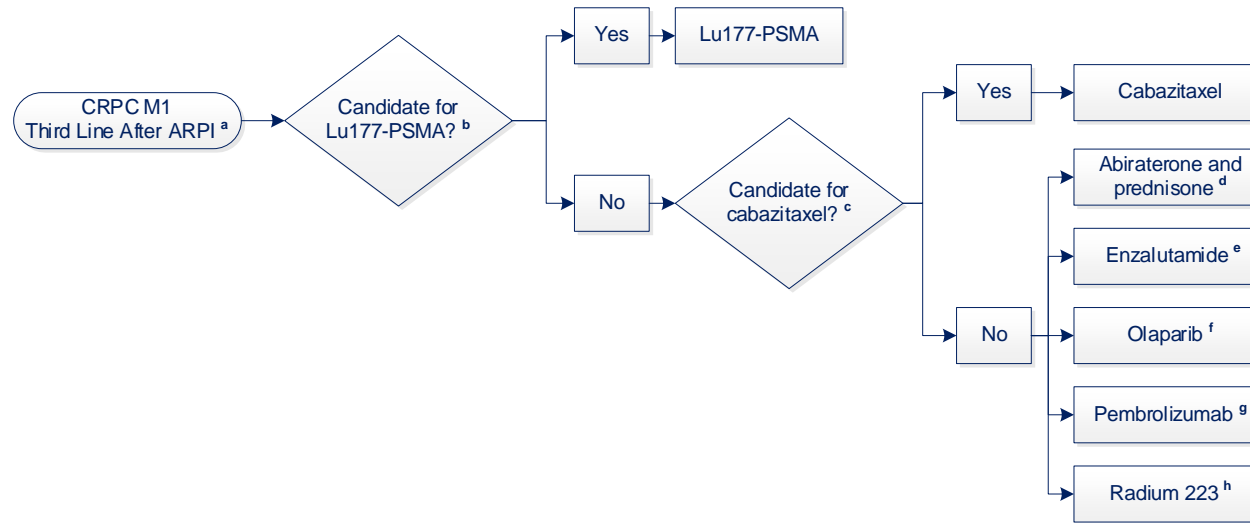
CRPC M1
Third Line After ARPI $^{a}$

Candidate for Lu177-PSMA? $^{b}$

Yes

Lu177-PSMA

No

Candidate for cabazitaxel? $^{c}$

Yes

Cabazitaxel

No

Abiraterone and prednisone $^{d}$

Enzalutamide $^{e}$

Olaparib $^{f}$

Pembrolizumab $^{g}$

Radium 223 $^{h}$